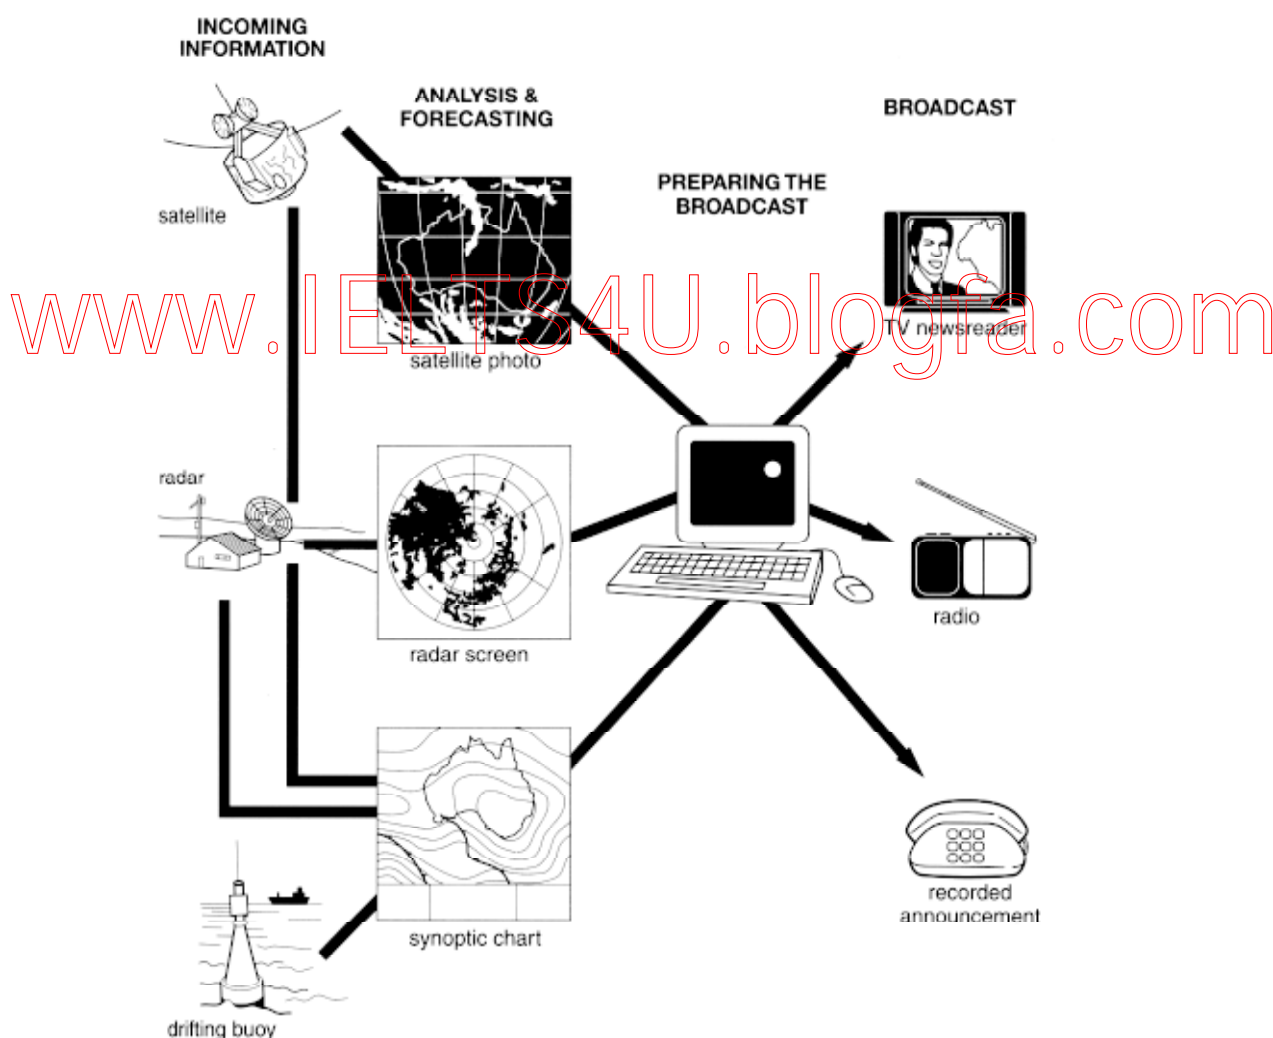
INCOMING INFORMATION

ANALYSIS & FORECASTING

BROADCAST

PREPARING THE BROADCAST

satellite

www.IELTS4U.blogfa.com

satellite photo

TV newsreader

radar

radar screen

radio

synoptic chart

recorded announcement

drifting buoy